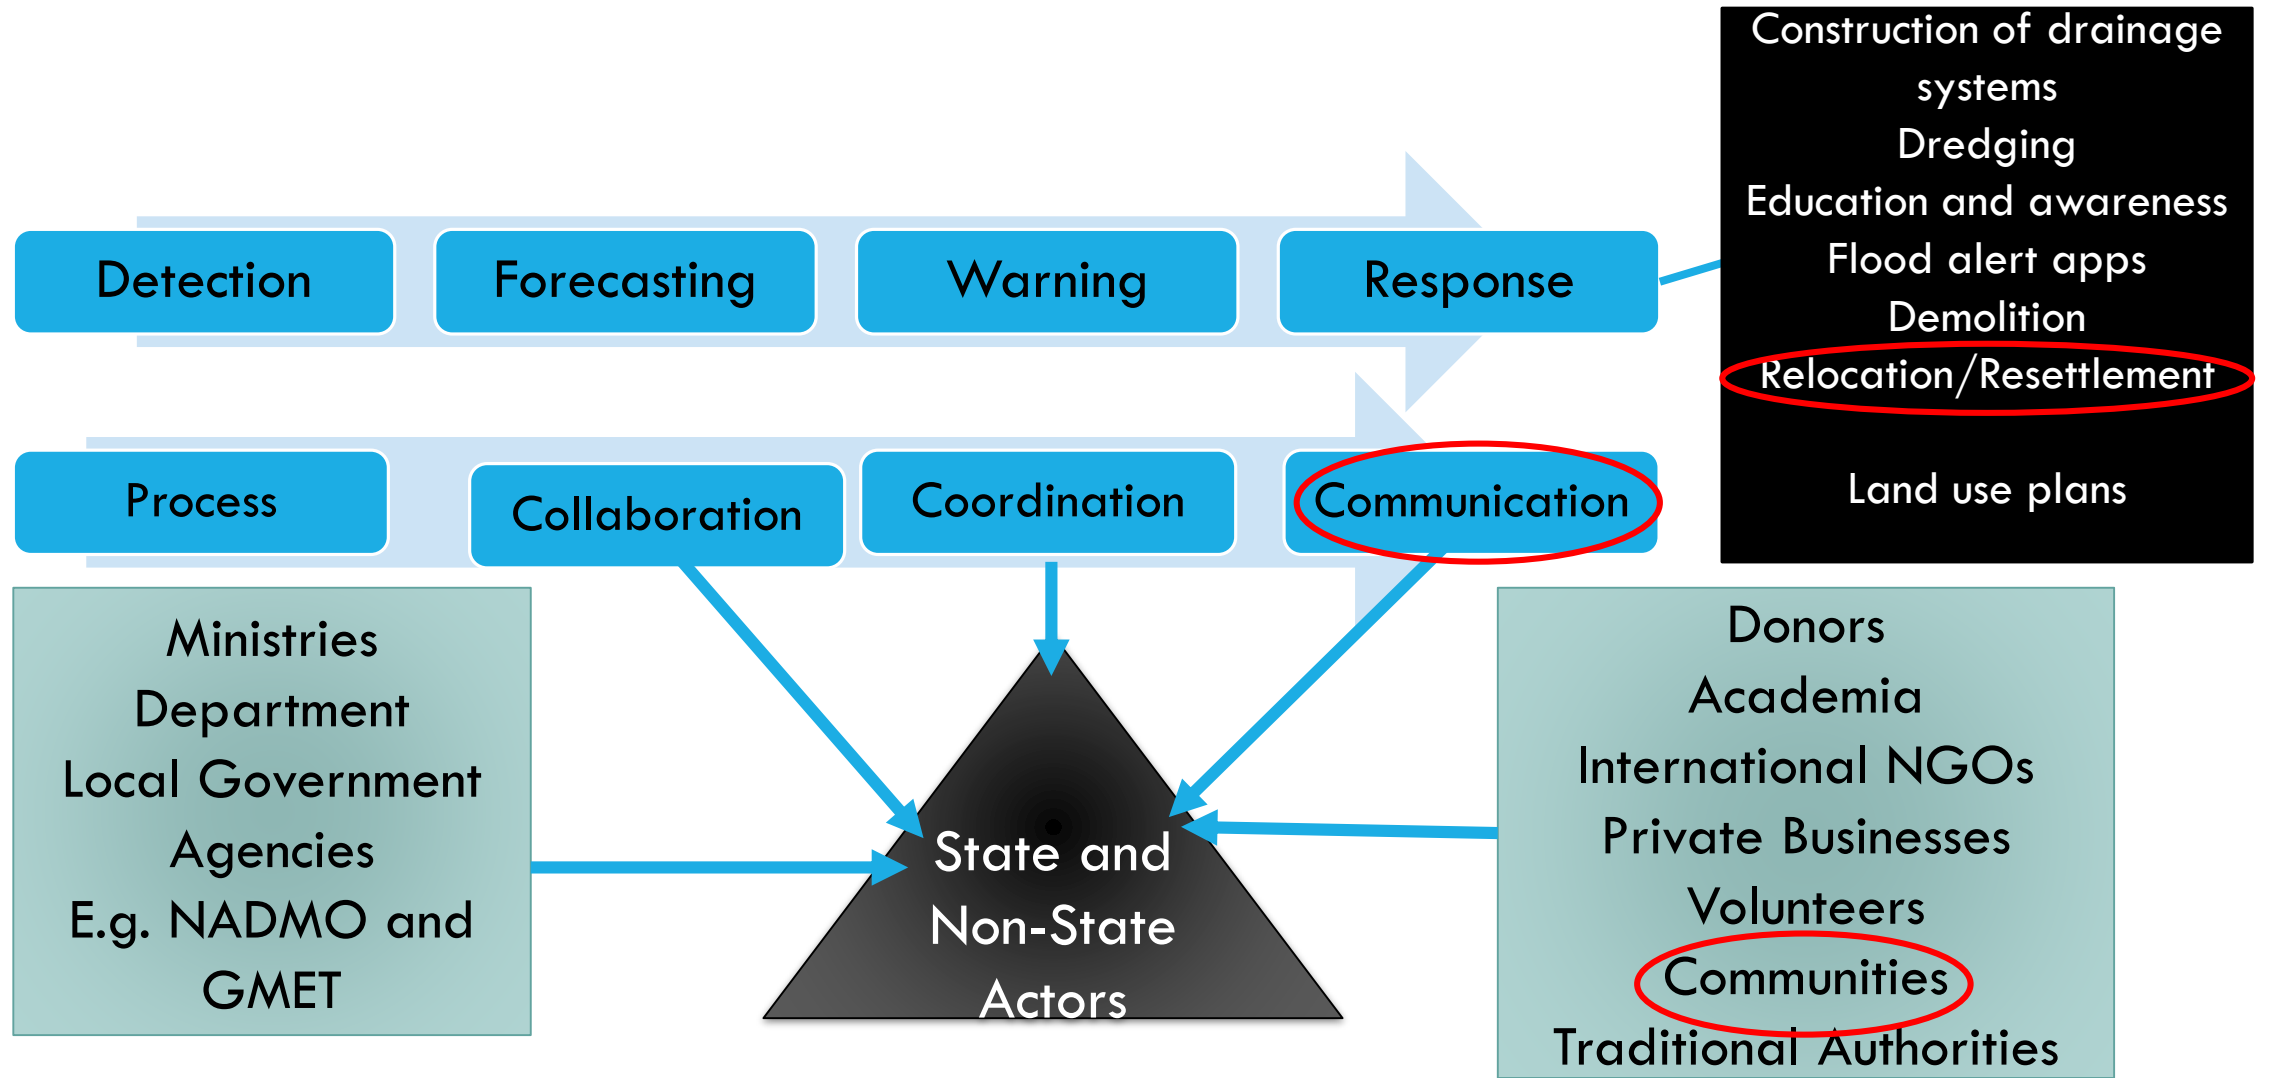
Detection

Forecasting

Warning

Response

Construction of drainage systems
Dredging
Education and awareness
Flood alert apps
Demolition
Relocation/Resettlement

Land use plans

Process

Collaboration

Coordination

Communication

Ministries
Department
Local Government
Agencies
E.g. NADMO and GMET

State and Non-State Actors

Donors
Academia
International NGOs
Private Businesses
Volunteers
Communities
Traditional Authorities